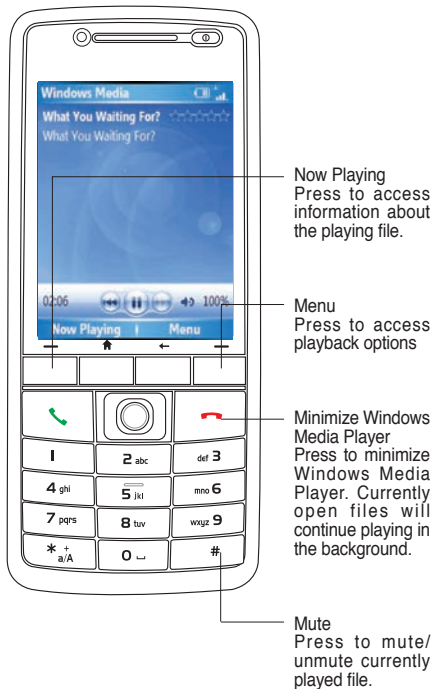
Windows Media

What You Waiting For?

What You Waiting For?

02:06

100%

Now Playing

Menu

1

2 abc

def 3

4 ghi

5 jkl

mno 6

7 pqrs

8 tuv

wxyz 9

* + a/A

0

#

Now Playing
Press to access information about the playing file.

Menu
Press to access playback options

Minimize Windows Media Player
Press to minimize Windows Media Player. Currently open files will continue playing in the background.

Mute
Press to mute/ unmute currently played file.